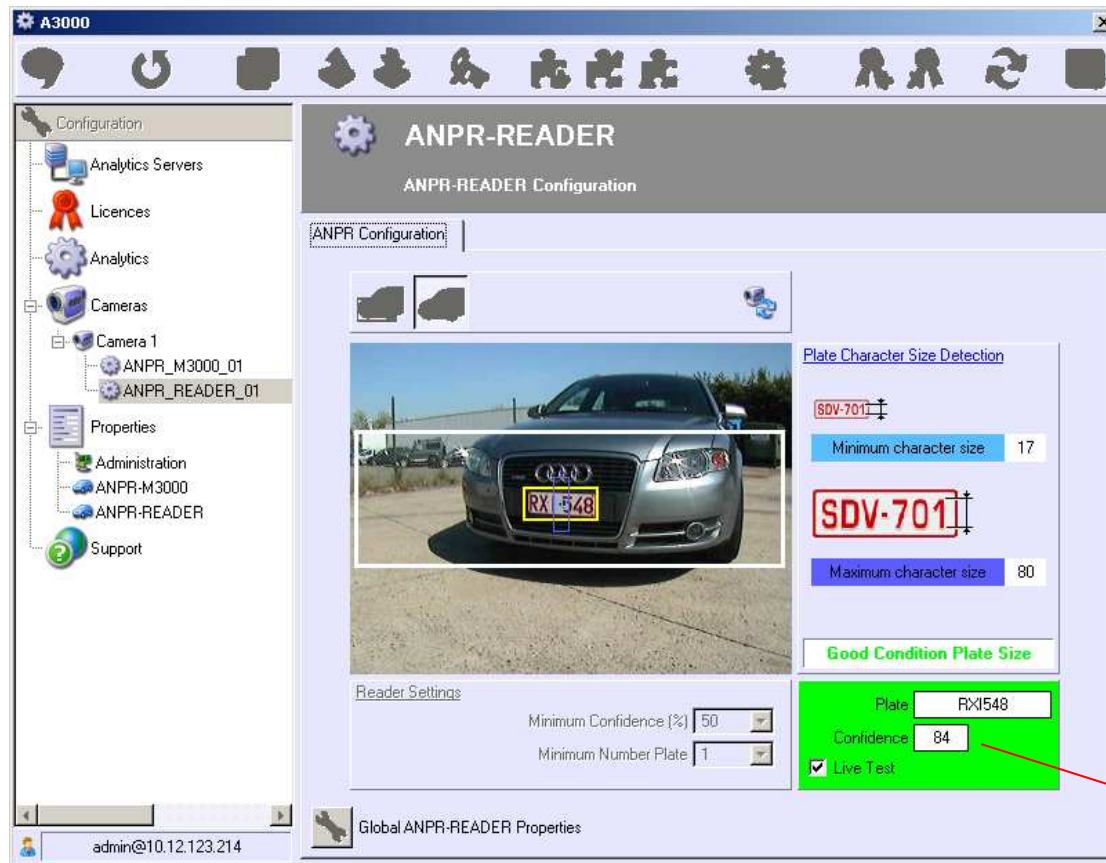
A3000

Configuration
Analytics Servers
Licences
Analytics
Cameras
Camera 1
ANPR_M3000_01
ANPR_READER_01
Properties
Administration
ANPR-M3000
ANPR-READER
Support

admin@10.12.123.214

ANPR-READER
ANPR-READER Configuration

ANPR Configuration

RX 548

Plate Character Size Detection
SDV-701
Minimum character size 17
SDV-701
Maximum character size 80
Good Condition Plate Size

Reader Settings
Minimum Confidence (%) 50
Minimum Number Plate 1

Plate RXI548
Confidence 84
Live Test

Global ANPR-READER Properties